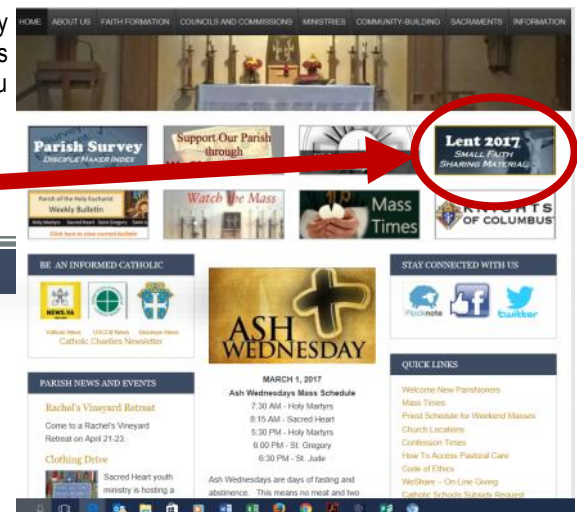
y
s
u

HOME ABOUT US FAITH FORMATION COUNCILS AND COMMISSIONS MINISTRIES COMMUNITY-BUILDING SACRAMENTS INFORMATION

Parish Survey
DISCIPLE MAKER INDEX

Support Our Parish through

Lent 2017
SMALL FAITH SHARING MATERIAL

Parish of the Holy Eucharist Weekly Bulletin
Holy Martyrs Sacred Heart Saint Gregory Saint Jude
Click here to view current bulletin

Watch the Mass

Mass Times

KNIGHTS OF COLUMBUS

BE AN INFORMED CATHOLIC

NEWS.VA
Vatican News USCCB News Diocese News
Catholic Charities Newsletter

ASH WEDNESDAY

MARCH 1, 2017
Ash Wednesdays Mass Schedule
7:30 AM - Holy Martyrs
8:15 AM - Sacred Heart
5:30 PM - Holy Martyrs
6:00 PM - St. Gregory
6:30 PM - St. Jude

Ash Wednesdays are days of fasting and abstinence. This means no meat and two

STAY CONNECTED WITH US

flocknote twitter

QUICK LINKS
Welcome New Parishioners
Mass Times
Priest Schedule for Weekend Masses
Church Locations
Confession Times
How To Access Pastoral Care
Code of Ethics
WeShare – On-Line Giving
Catholic Schools Subsidy Request

PARISH NEWS AND EVENTS

Rachel's Vineyard Retreat
Come to a Rachel's Vineyard Retreat on April 21-23.

Clothing Drive
Sacred Heart youth ministry is hosting a